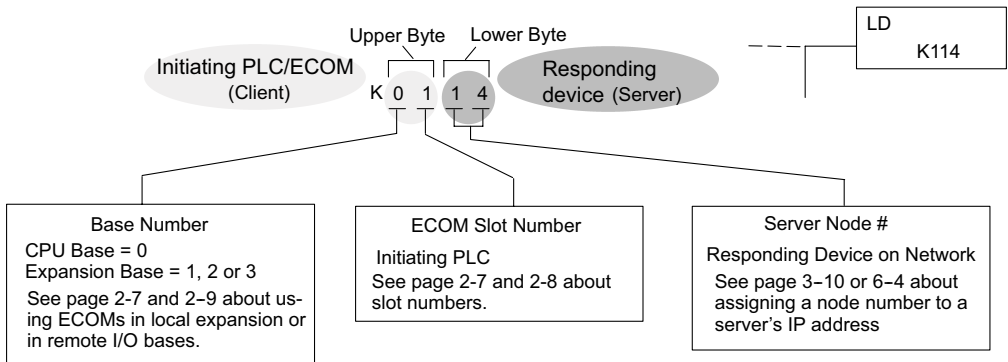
Upper Byte Lower Byte

Initiating PLC/ECOM (Client)

K 0 1 1 4

Responding device (Server)

LD
K114

Base Number
CPU Base = 0
Expansion Base = 1, 2 or 3
See page 2-7 and 2–9 about using ECOMs in local expansion or in remote I/O bases.

ECOM Slot Number
Initiating PLC
See page 2-7 and 2-8 about slot numbers.

Server Node #
Responding Device on Network
See page 3–10 or 6–4 about assigning a node number to a server's IP address